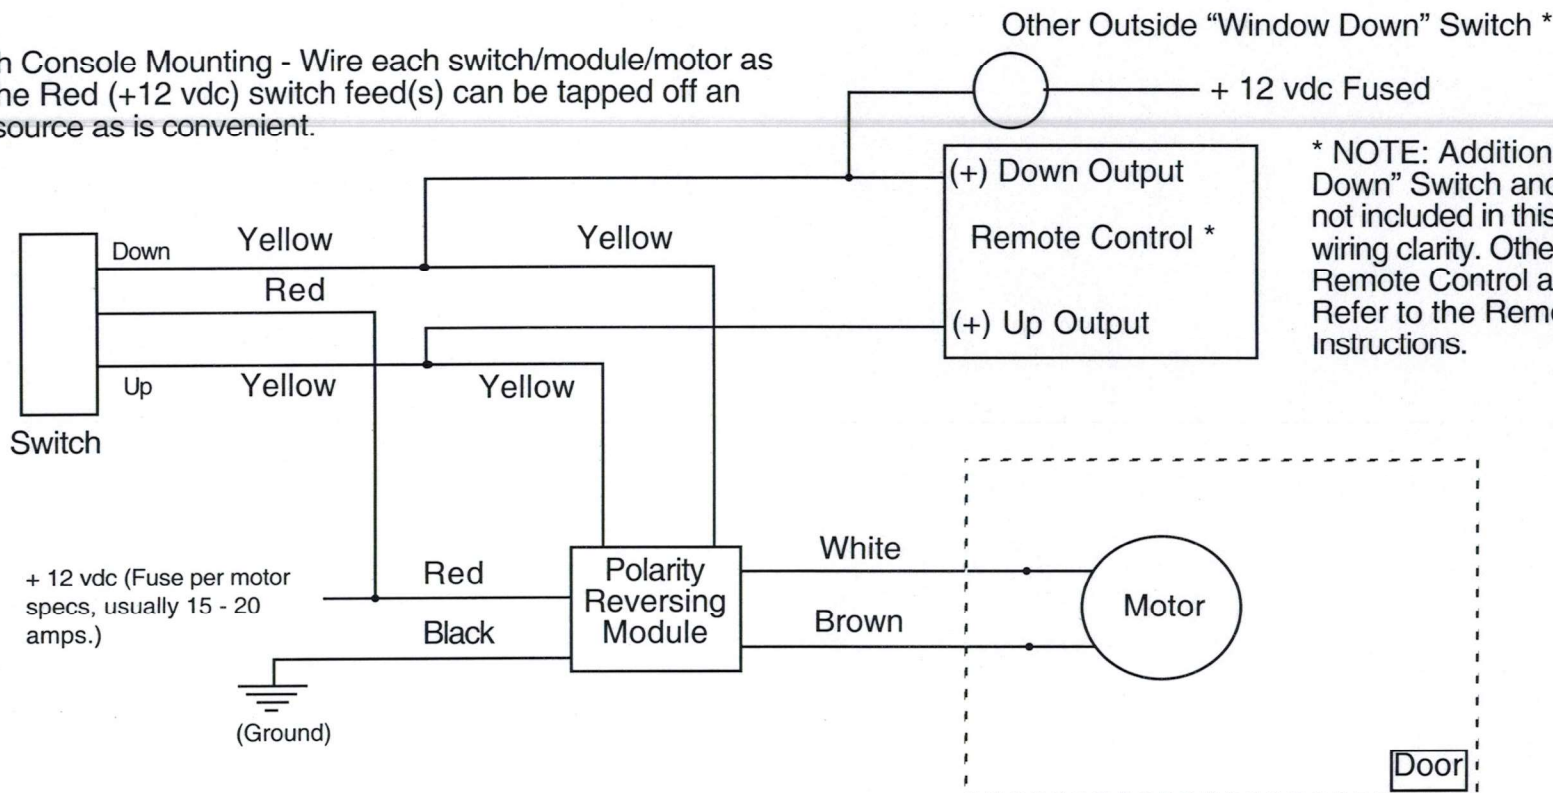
h Console Mounting - Wire each switch/module/motor as he Red (+12 vdc) switch feed(s) can be tapped off an source as is convenient.

Other Outside "Window Down" Switch *

+ 12 vdc Fused

(+) Down Output

Remote Control *

(+) Up Output

* NOTE: Addition Down" Switch and not included in this wiring clarity. Othe Remote Control a Refer to the Remo Instructions.

Down

Yellow

Yellow

Red

Up

Yellow

Yellow

Switch

+ 12 vdc (Fuse per motor specs, usually 15 - 20 amps.)

Red

Black

(Ground)

Polarity Reversing Module

White

Brown

Motor

Door